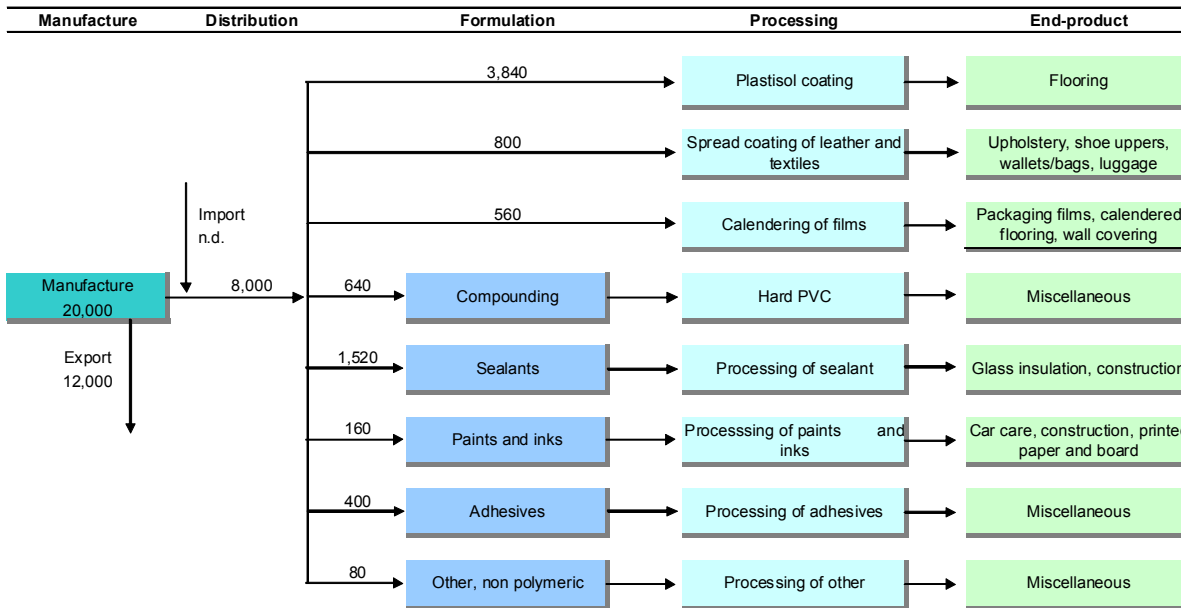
| Manufacture | Distribution | Formulation | Processing | End-product |
|---|---|---|---|---|

3,840
Plastisol coating
Flooring

800
Spread coating of leather and textiles
Upholstery, shoe uppers, wallets/bags, luggage

Import
n.d.

560
Calendering of films
Packaging films, calendered flooring, wall covering

Manufacture
20,000

8,000

640
Compounding
Hard PVC
Miscellaneous

Export
12,000

1,520
Sealants
Processing of sealant
Glass insulation, constructio

160
Paints and inks
Processsing of paints and inks
Car care, construction, printe paper and board

400
Adhesives
Processing of adhesives
Miscellaneous

80
Other, non polymeric
Processing of other
Miscellaneous